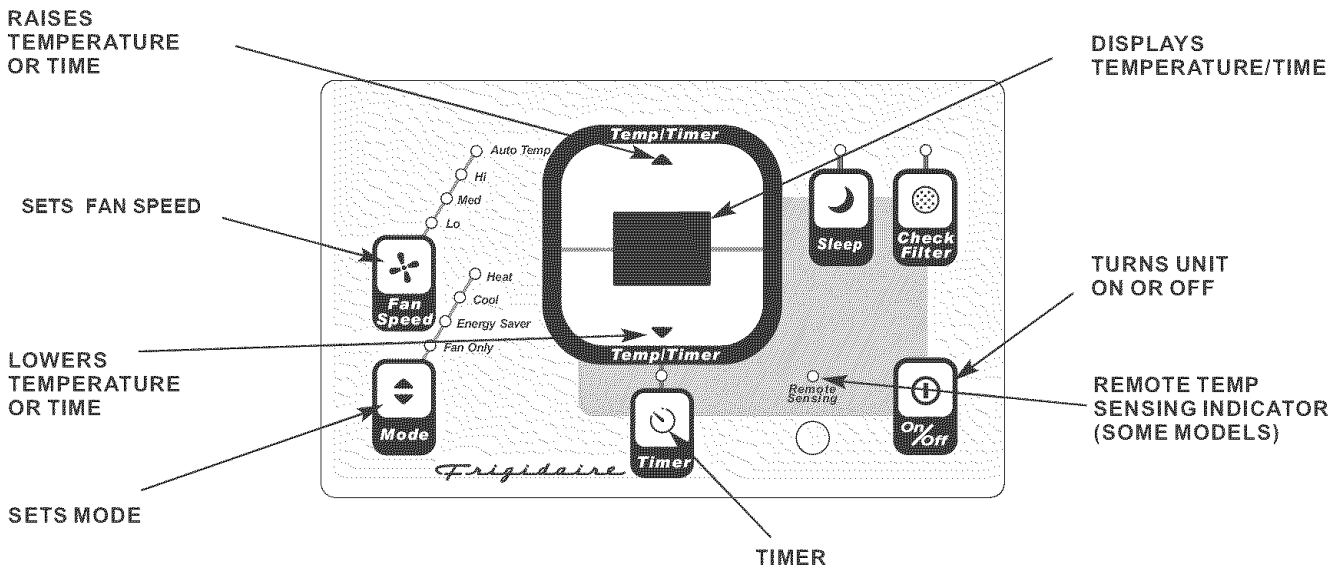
RAISES TEMPERATURE OR TIME

DISPLAYS TEMPERATURE/TIME

Temp/Timer

Auto Temp
Hi
Med
Lo

SETS FAN SPEED

Fan Speed

Sleep

Check Filter

TURNS UNIT ON OR OFF

Heat
Cool
Energy Saver
Fan Only

LOWERS TEMPERATURE OR TIME

Temp/Timer

Remote Sensing

REMOTE TEMP SENSING INDICATOR (SOME MODELS)

Mode

Timer

On/Off

Frigidaire

SETS MODE

TIMER